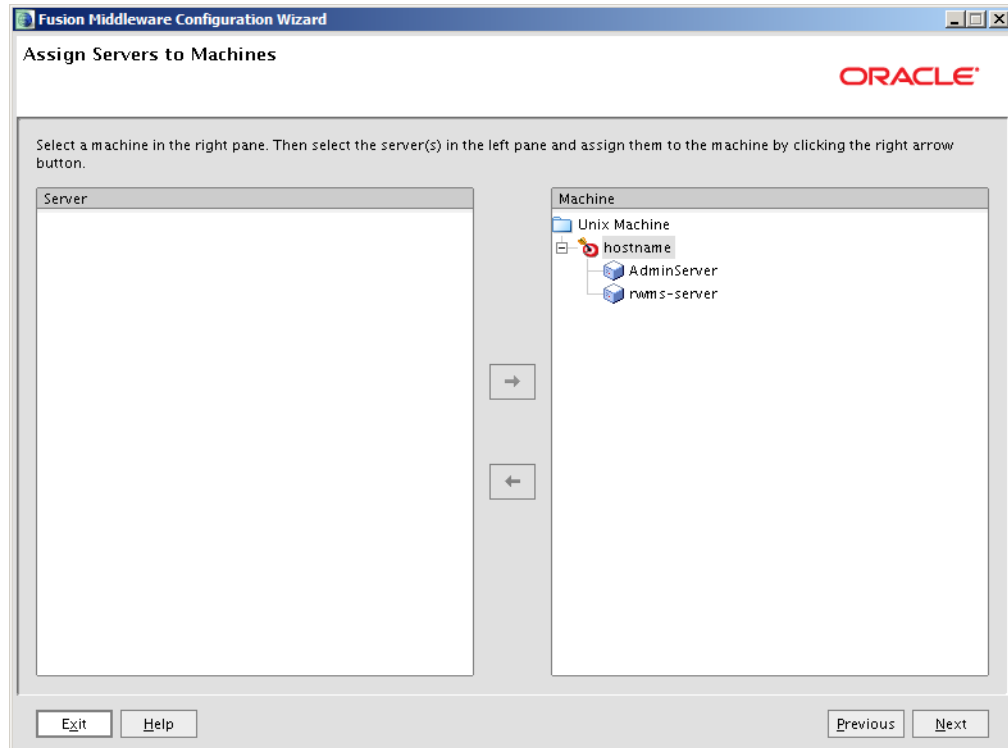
Fusion Middleware Configuration Wizard

Assign Servers to Machines

ORACLE

Select a machine in the right pane. Then select the server(s) in the left pane and assign them to the machine by clicking the right arrow button.

Server

Machine

Unix Machine

hostname

AdminServer

rwms-server

Exit

Help

Previous

Next